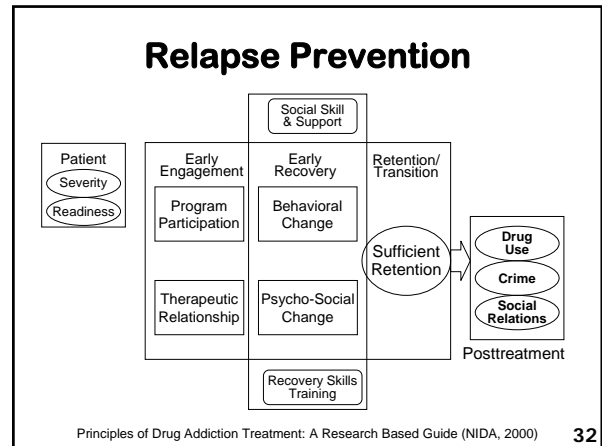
Relapse Prevention

Social Skill & Support

Patient

Severity

Readiness

Early Engagement

Program Participation

Therapeutic Relationship

Early Recovery

Behavioral Change

Psycho-Social Change

Retention/ Transition

Sufficient Retention

Drug Use

Crime

Social Relations

Posttreatment

Recovery Skills Training

Principles of Drug Addiction Treatment: A Research Based Guide (NIDA, 2000)

32